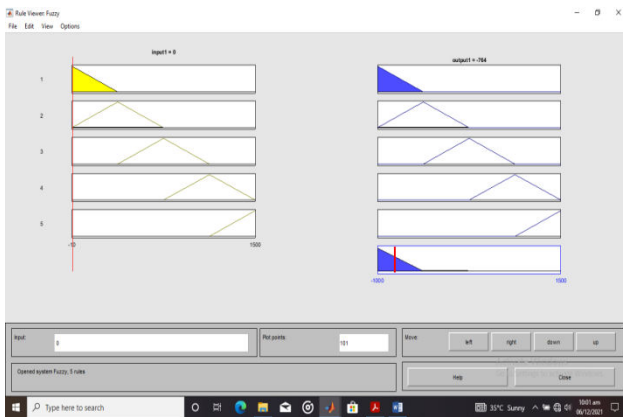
Rule Viewer: Fuzzy
File Edit View Options

input1 = 0

output1 = -764

1
2
3
4
5

-10
1500

-1000
1500

Input:
0
Plot points:
101
Move:
left
right
down
up

Opened system Fuzzy, 5 rules

Help
Close

Type here to search

35°C Sunny
10:01 am
06/12/2021